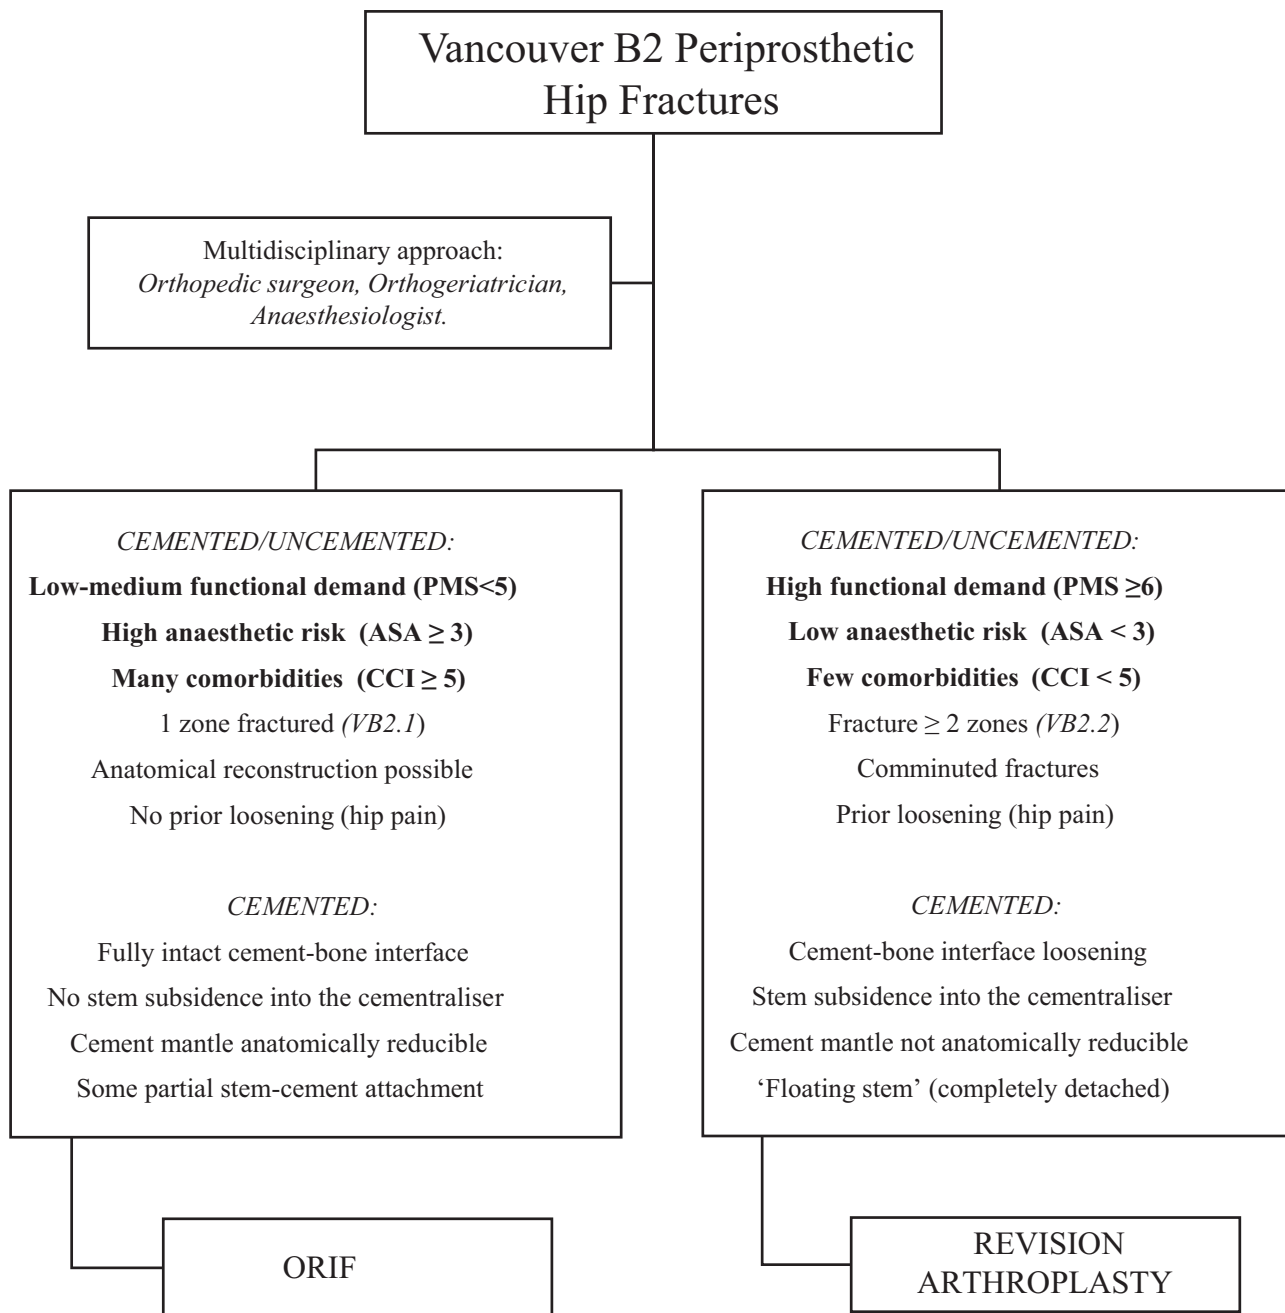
Vancouver B2 Periprosthetic Hip Fractures

Multidisciplinary approach:
*Orthopedic surgeon, Orthogeriatrician, Anaesthesiologist.*

*CEMENTED/UNCEMENTED:*
**Low-medium functional demand (PMS<5)**
**High anaesthetic risk (ASA $\geq$ 3)**
**Many comorbidities (CCI $\geq$ 5)**
1 zone fractured *(VB2.1*)
Anatomical reconstruction possible
No prior loosening (hip pain)

*CEMENTED:*
Fully intact cement-bone interface
No stem subsidence into the cementraliser
Cement mantle anatomically reducible
Some partial stem-cement attachment

ORIF

*CEMENTED/UNCEMENTED:*
**High functional demand (PMS $\geq$6)**
**Low anaesthetic risk (ASA < 3)**
**Few comorbidities (CCI < 5)**
Fracture $\geq$ 2 zones *(VB2.2*)
Comminuted fractures
Prior loosening (hip pain)

*CEMENTED:*
Cement-bone interface loosening
Stem subsidence into the cementraliser
Cement mantle not anatomically reducible
'Floating stem' (completely detached)

REVISION ARTHROPLASTY